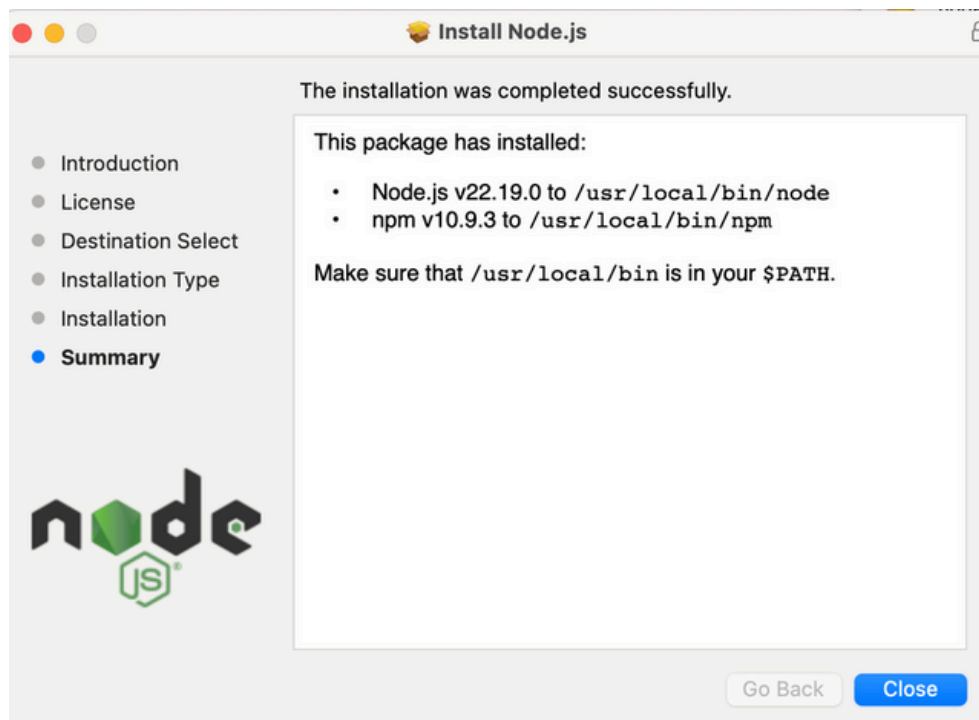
Install Node.js

The installation was completed successfully.

- Introduction
- License
- Destination Select
- Installation Type
- Installation
- Summary

This package has installed:

- Node.js v22.19.0 to /usr/local/bin/node
- npm v10.9.3 to /usr/local/bin/npm

Make sure that /usr/local/bin is in your $PATH.

node JS

Go Back

Close